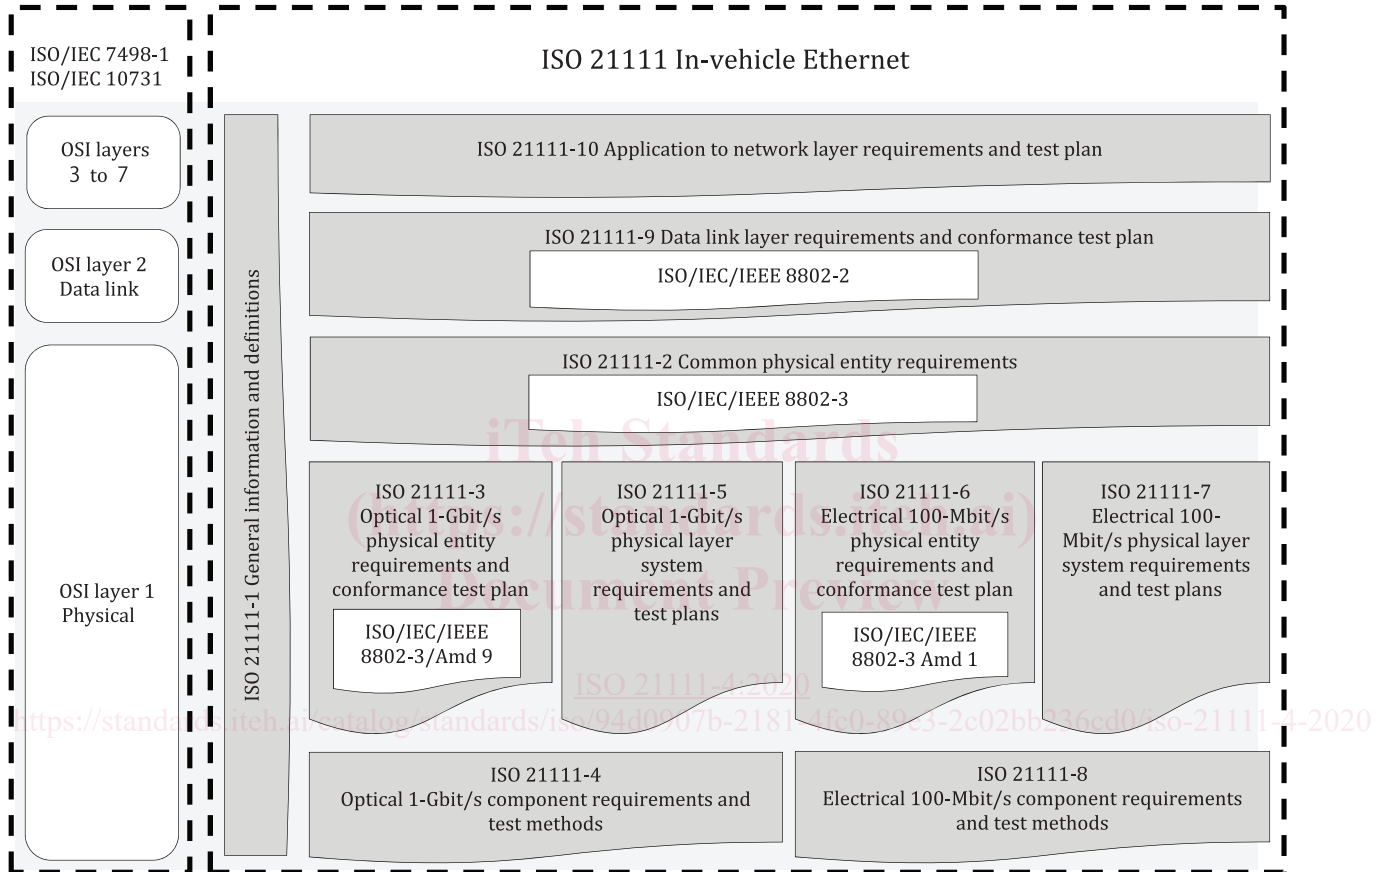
ISO/IEC 7498-1
ISO/IEC 10731

OSI layers 3 to 7

OSI layer 2 Data link

OSI layer 1 Physical

ISO 21111 In-vehicle Ethernet

ISO 21111-1 General information and definitions

ISO 21111-10 Application to network layer requirements and test plan

ISO 21111-9 Data link layer requirements and conformance test plan

ISO/IEC/IEEE 8802-2

ISO 21111-2 Common physical entity requirements

ISO/IEC/IEEE 8802-3

iTeh Standards
(https://standards.iteh.ai)
Document Preview

ISO 21111-3
Optical 1-Gbit/s physical entity requirements and conformance test plan

ISO/IEC/IEEE 8802-3/Amd 9

ISO 21111-5
Optical 1-Gbit/s physical layer system requirements and test plans

ISO 21111-6
Electrical 100-Mbit/s physical entity requirements and conformance test plan

ISO/IEC/IEEE 8802-3 Amd 1

ISO 21111-7
Electrical 100-Mbit/s physical layer system requirements and test plans

ISO 21111-4:2020
https://standards.iteh.ai/catalog/standards/iso/94d0907b-2181-4fc0-89e3-2c02bb236cd0/iso-21111-4-2020

ISO 21111-4
Optical 1-Gbit/s component requirements and test methods

ISO 21111-8
Electrical 100-Mbit/s component requirements and test methods